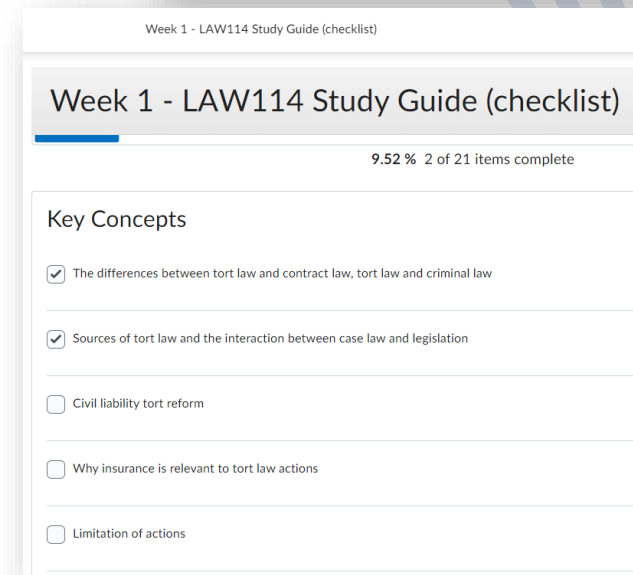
Week 1 - LAW114 Study Guide (checklist)

Week 1 - LAW114 Study Guide (checklist)

9.52 % 2 of 21 items complete

Key Concepts

The differences between tort law and contract law, tort law and criminal law

Sources of tort law and the interaction between case law and legislation

Civil liability tort reform

Why insurance is relevant to tort law actions

Limitation of actions